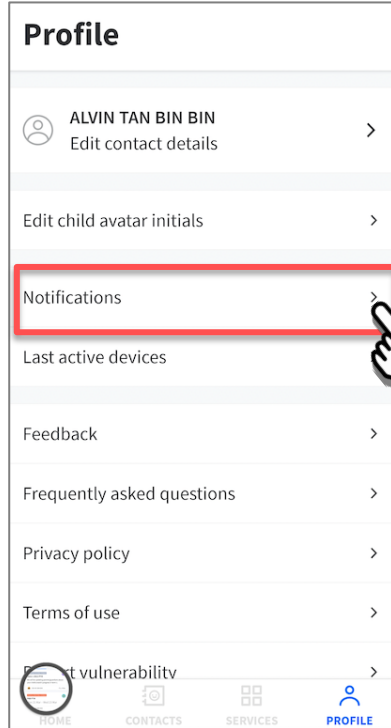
Profile

ALVIN TAN BIN BIN
Edit contact details

Edit child avatar initials

Notifications

Last active devices

Feedback

Frequently asked questions

Privacy policy

Terms of use

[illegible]t vulnerability

HOME
CONTACTS
SERVICES
PROFILE